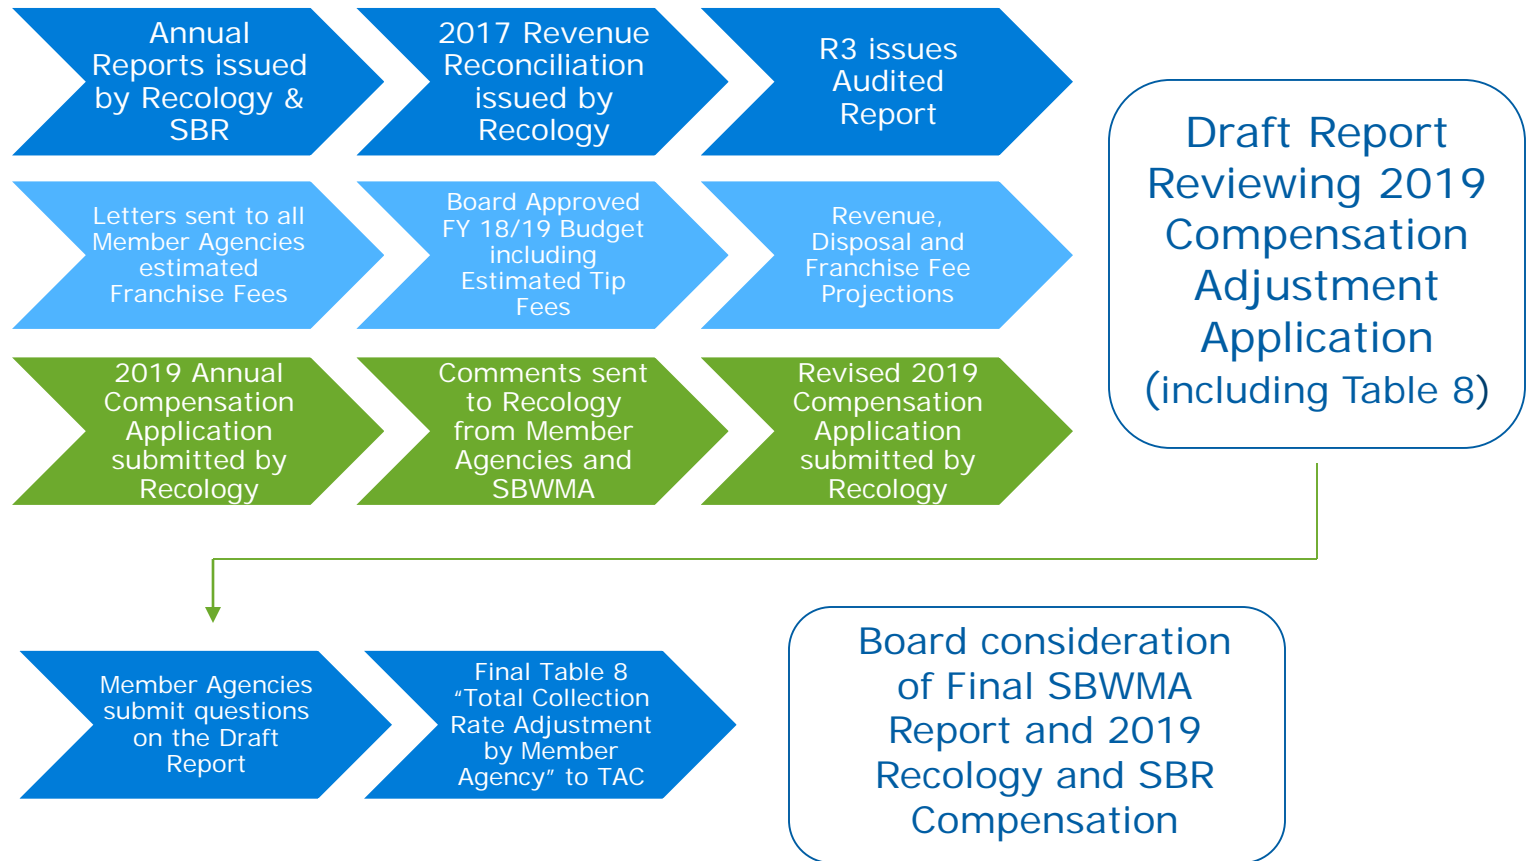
Annual Reports issued by Recology & SBR

2017 Revenue Reconciliation issued by Recology

R3 issues Audited Report

Letters sent to all Member Agencies estimated Franchise Fees

Board Approved FY 18/19 Budget including Estimated Tip Fees

Revenue, Disposal and Franchise Fee Projections

2019 Annual Compensation Application submitted by Recology

Comments sent to Recology from Member Agencies and SBWMA

Revised 2019 Compensation Application submitted by Recology

Draft Report Reviewing 2019 Compensation Adjustment Application (including Table 8)

Member Agencies submit questions on the Draft Report

Final Table 8 “Total Collection Rate Adjustment by Member Agency” to TAC

Board consideration of Final SBWMA Report and 2019 Recology and SBR Compensation